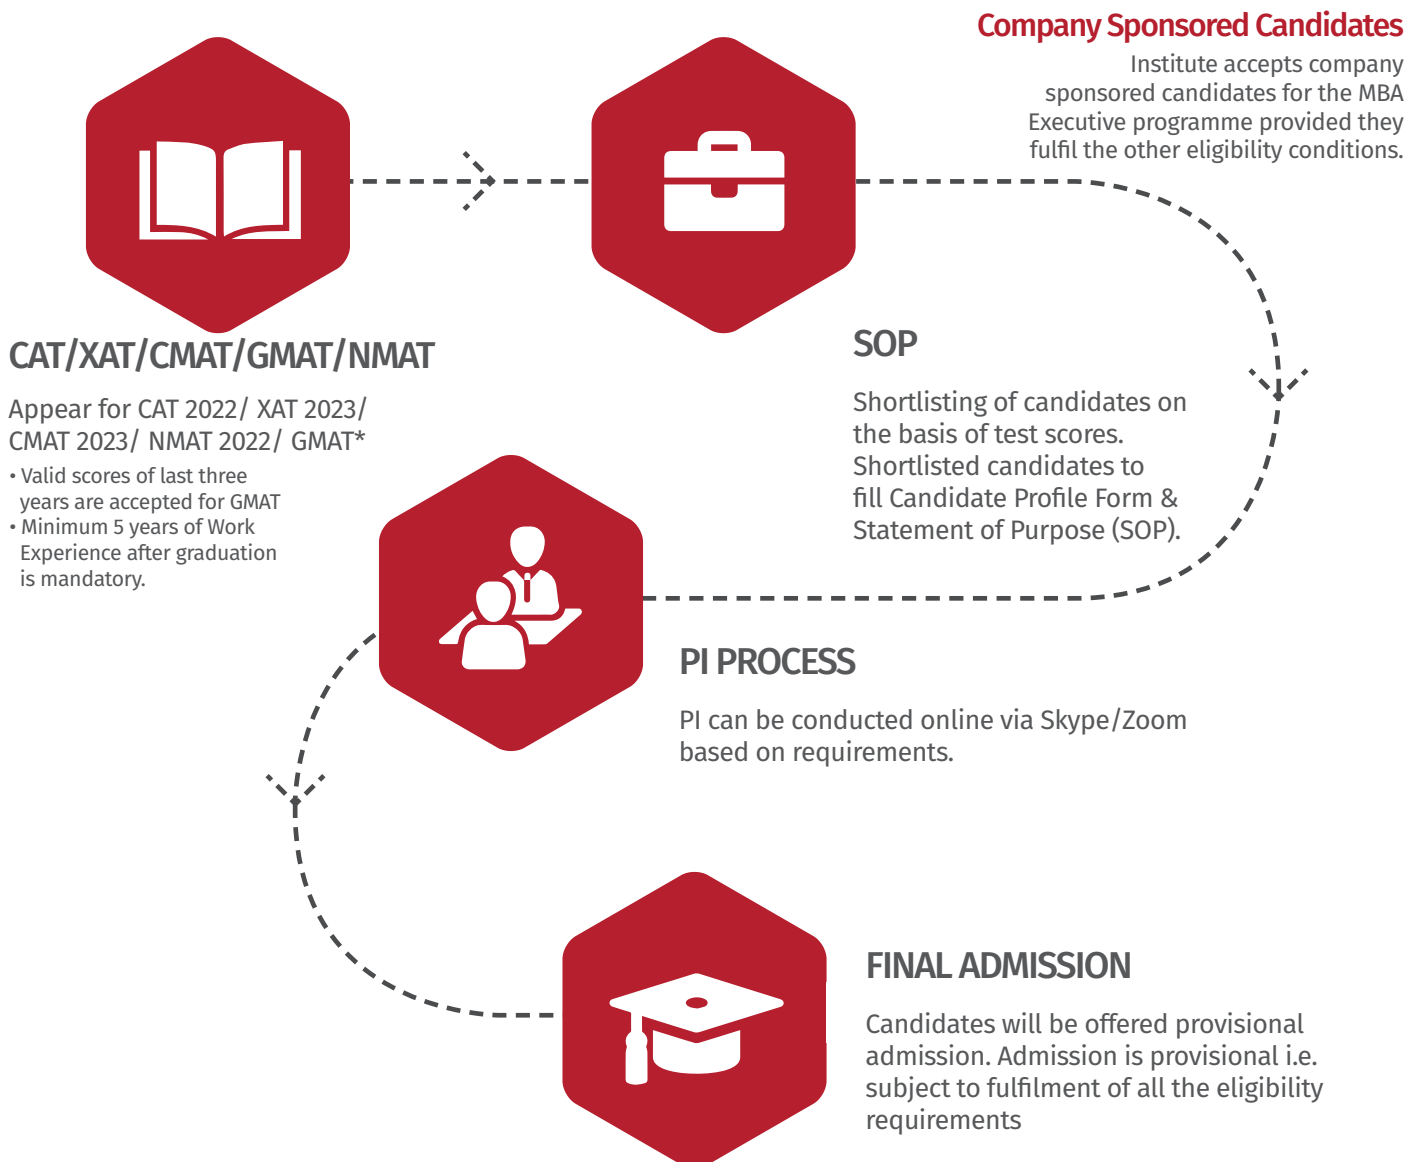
CAT/XAT/CMAT/GMAT/NMAT

Appear for CAT 2022/ XAT 2023/ CMAT 2023/ NMAT 2022/ GMAT*

• Valid scores of last three years are accepted for GMAT
• Minimum 5 years of Work Experience after graduation is mandatory.

Company Sponsored Candidates

Institute accepts company sponsored candidates for the MBA Executive programme provided they fulfil the other eligibility conditions.

SOP

Shortlisting of candidates on the basis of test scores. Shortlisted candidates to fill Candidate Profile Form & Statement of Purpose (SOP).

PI PROCESS

PI can be conducted online via Skype/Zoom based on requirements.

FINAL ADMISSION

Candidates will be offered provisional admission. Admission is provisional i.e. subject to fulfilment of all the eligibility requirements